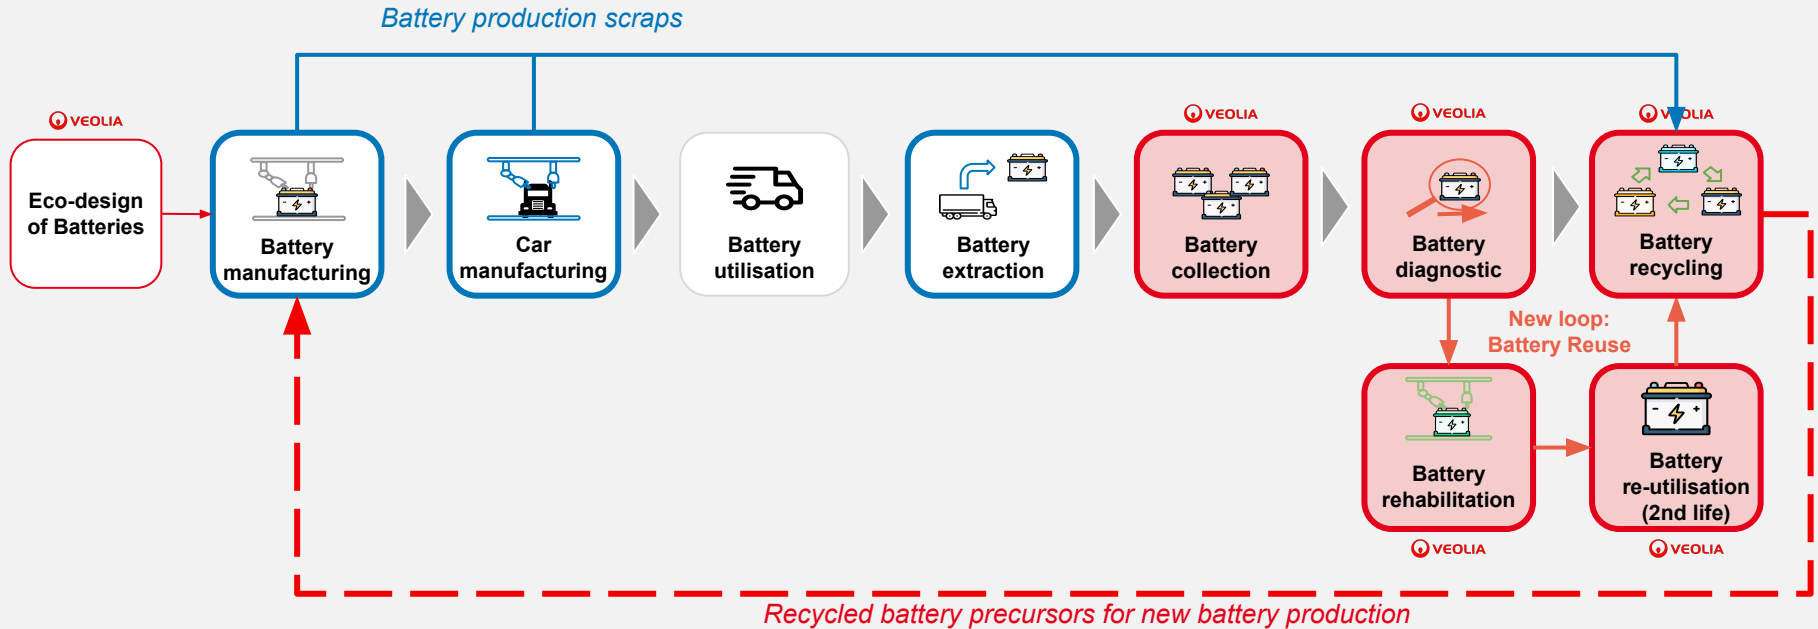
Battery production scraps

VEOLIA

Eco-design of Batteries

Battery manufacturing

Car manufacturing

Battery utilisation

Battery extraction

VEOLIA

Battery collection

VEOLIA

Battery diagnostic

VEOLIA

Battery recycling

New loop: Battery Reuse

Battery rehabilitation

VEOLIA

Battery re-utilisation (2nd life)

VEOLIA

Recycled battery precursors for new battery production